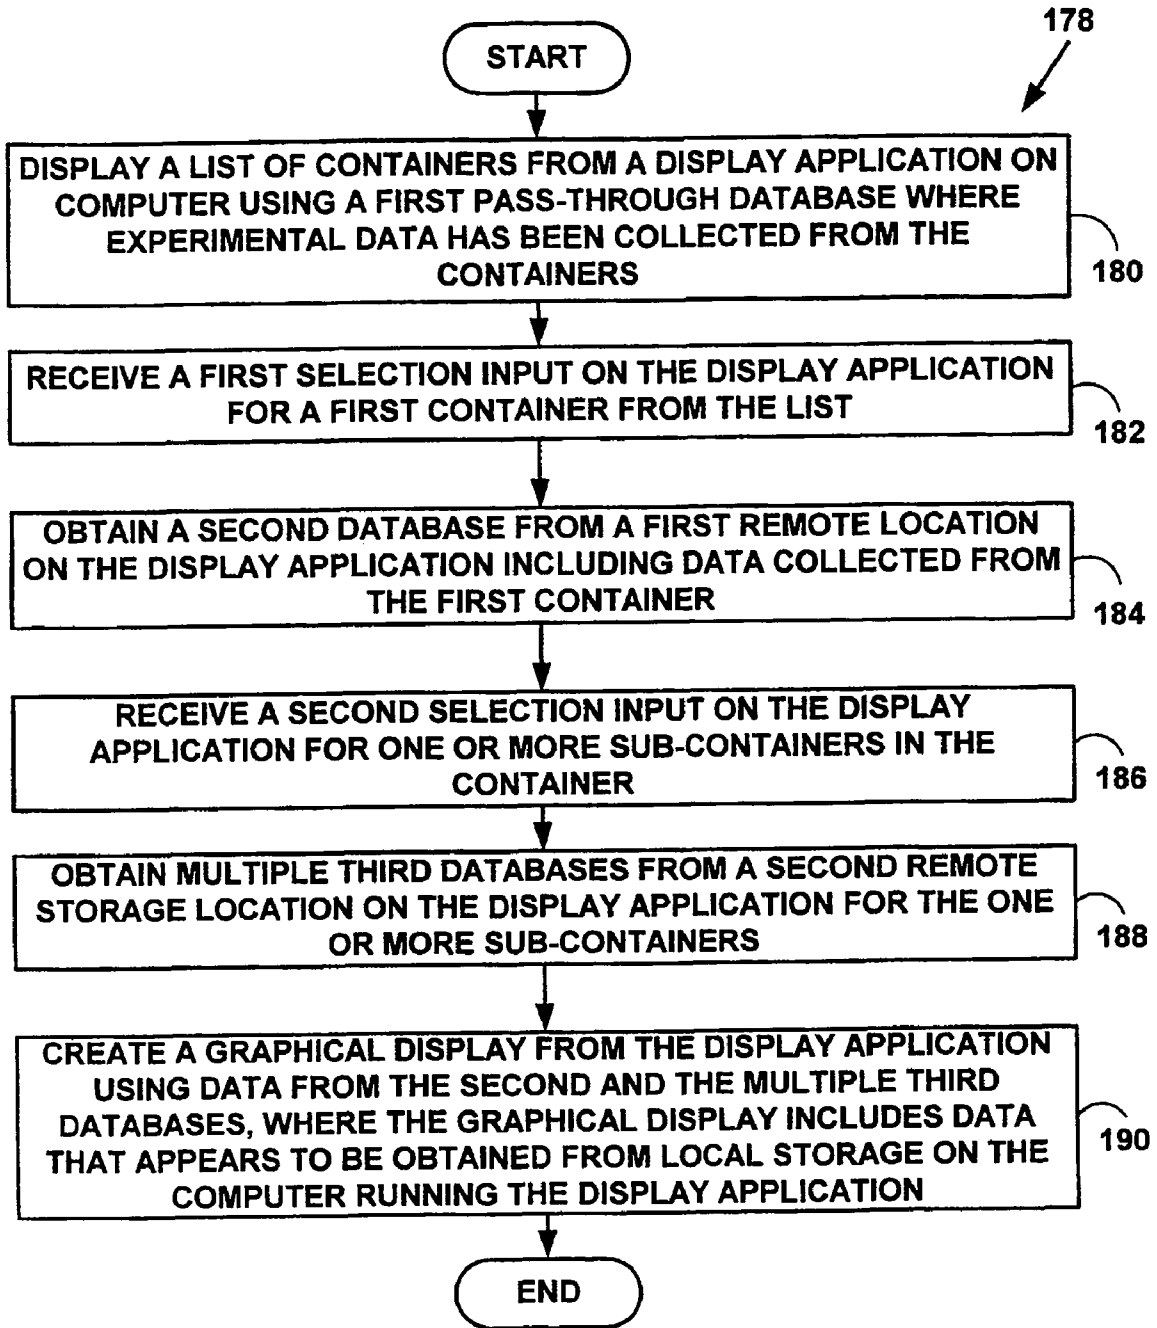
178

START

DISPLAY A LIST OF CONTAINERS FROM A DISPLAY APPLICATION ON COMPUTER USING A FIRST PASS-THROUGH DATABASE WHERE EXPERIMENTAL DATA HAS BEEN COLLECTED FROM THE CONTAINERS

180

RECEIVE A FIRST SELECTION INPUT ON THE DISPLAY APPLICATION FOR A FIRST CONTAINER FROM THE LIST

182

OBTAIN A SECOND DATABASE FROM A FIRST REMOTE LOCATION ON THE DISPLAY APPLICATION INCLUDING DATA COLLECTED FROM THE FIRST CONTAINER

184

RECEIVE A SECOND SELECTION INPUT ON THE DISPLAY APPLICATION FOR ONE OR MORE SUB-CONTAINERS IN THE CONTAINER

186

OBTAIN MULTIPLE THIRD DATABASES FROM A SECOND REMOTE STORAGE LOCATION ON THE DISPLAY APPLICATION FOR THE ONE OR MORE SUB-CONTAINERS

188

CREATE A GRAPHICAL DISPLAY FROM THE DISPLAY APPLICATION USING DATA FROM THE SECOND AND THE MULTIPLE THIRD DATABASES, WHERE THE GRAPHICAL DISPLAY INCLUDES DATA THAT APPEARS TO BE OBTAINED FROM LOCAL STORAGE ON THE COMPUTER RUNNING THE DISPLAY APPLICATION

190

END